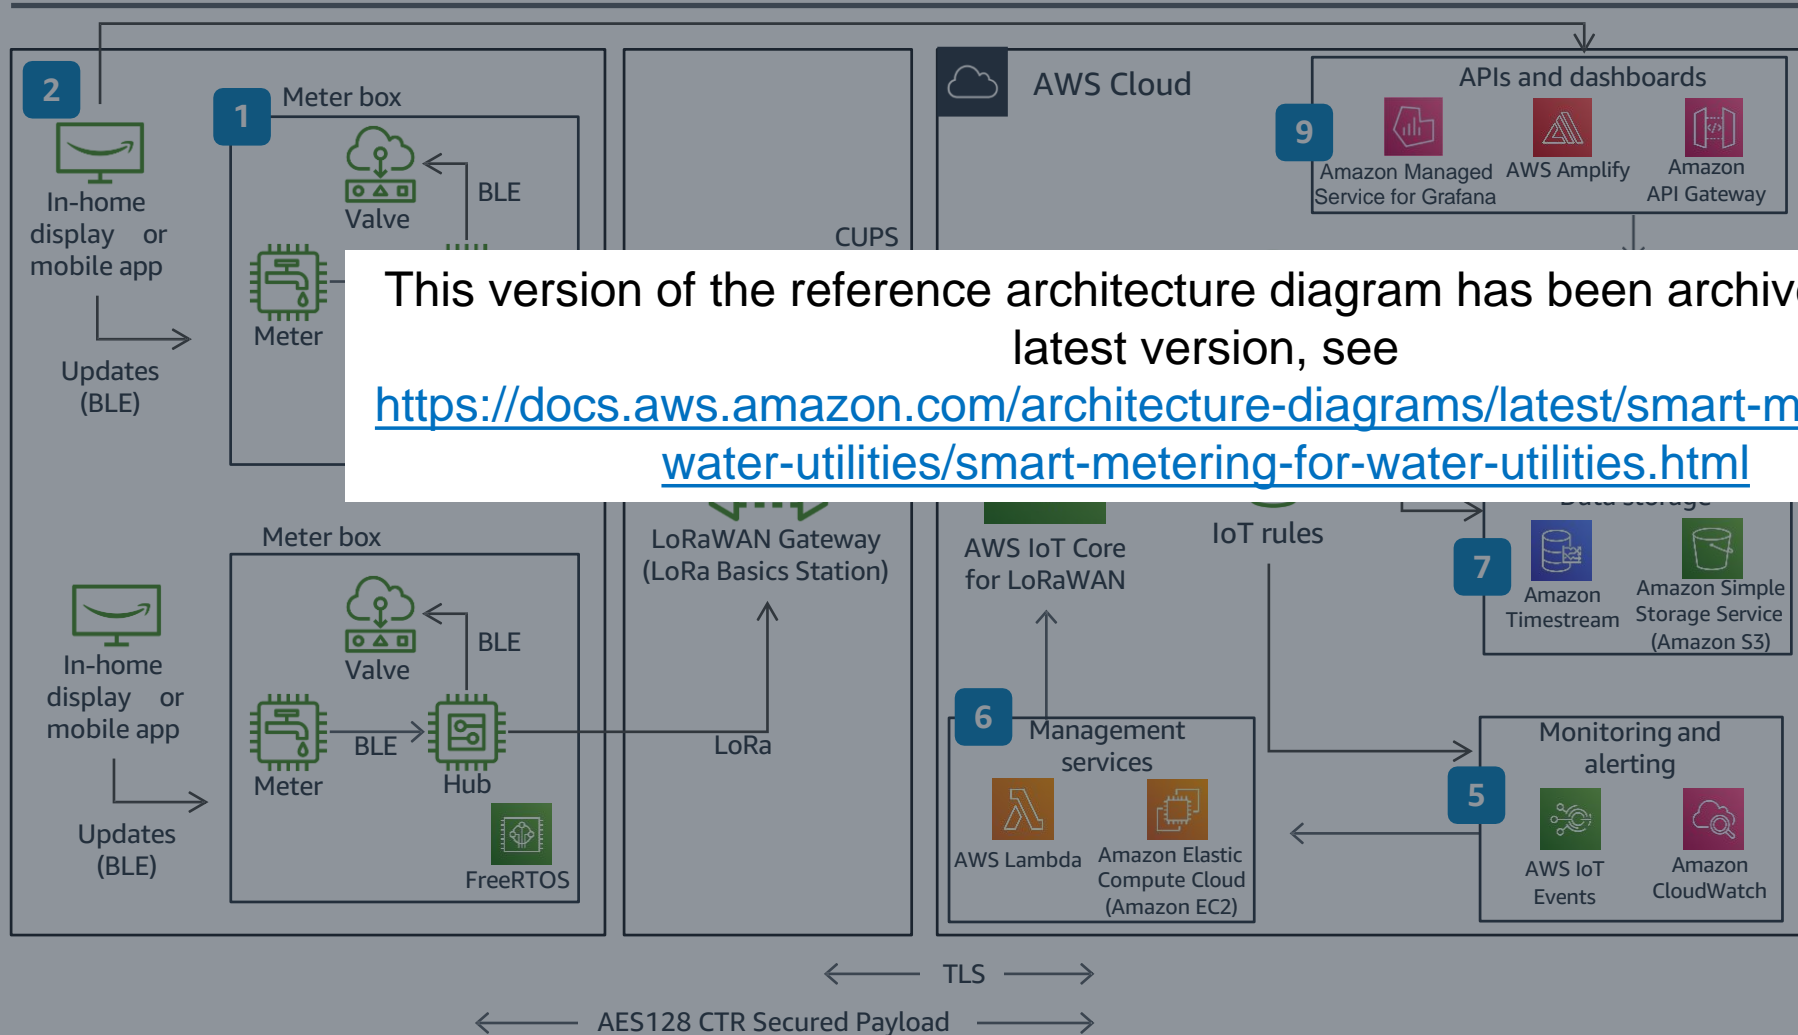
2

In-home display or mobile app

Updates (BLE)

1

Meter box

Valve

BLE

Meter

CUPS

AWS Cloud

APIs and dashboards

9

Amazon Managed Service for Grafana

AWS Amplify

Amazon API Gateway

This version of the reference architecture diagram has been archiv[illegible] latest version, see

https://docs.aws.amazon.com/architecture-diagrams/latest/smart-m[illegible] water-utilities/smart-metering-for-water-utilities.html

Meter box

Valve

BLE

In-home display or mobile app

Meter

BLE

Hub

Updates (BLE)

FreeRTOS

LoRaWAN Gateway (LoRa Basics Station)

LoRa

AWS IoT Core for LoRaWAN

IoT rules

Data storage

7

Amazon Timestream

Amazon Simple Storage Service (Amazon S3)

6

Management services

AWS Lambda

Amazon Elastic Compute Cloud (Amazon EC2)

Monitoring and alerting

5

AWS IoT Events

Amazon CloudWatch

TLS

AES128 CTR Secured Payload